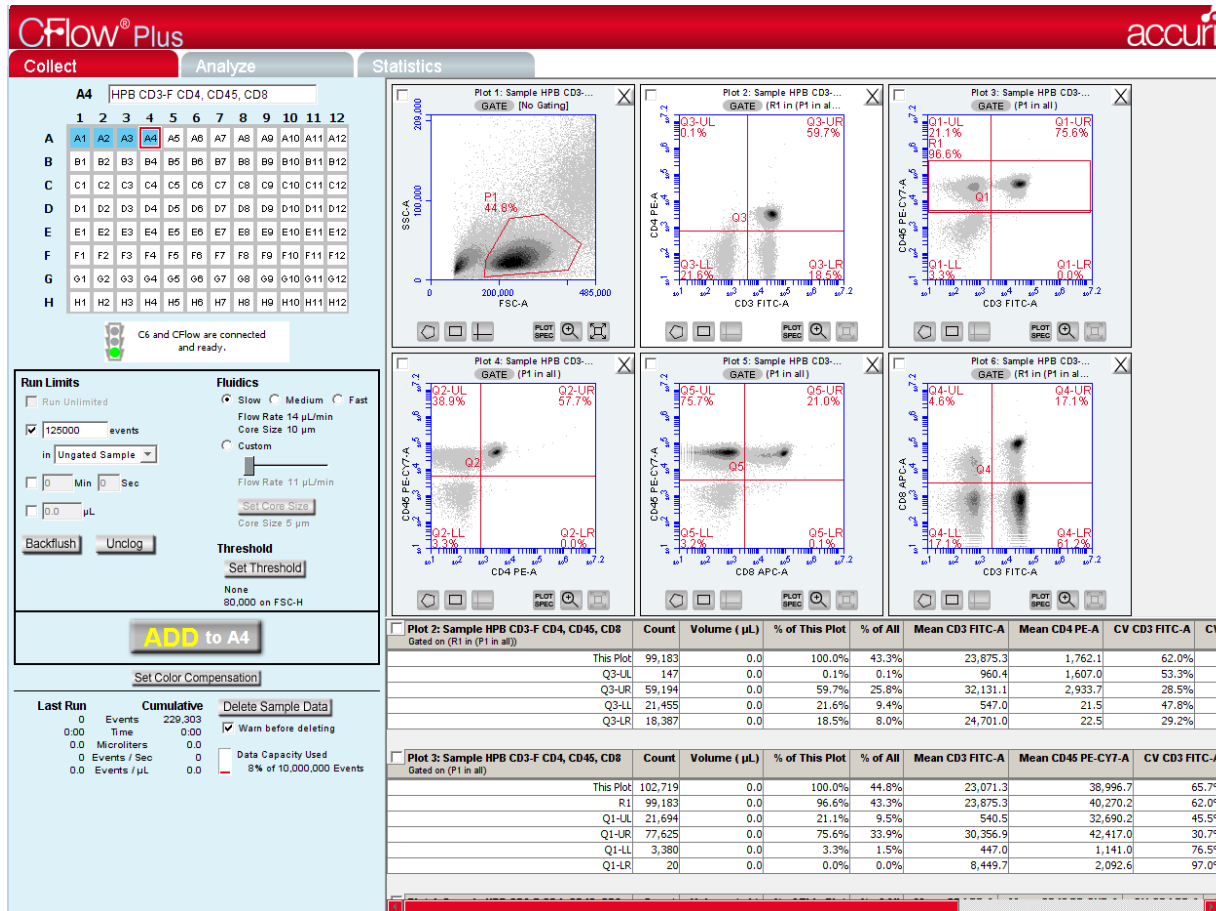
CFlow® Plus

accuri

Collect | Analyze | Statistics

A4 HPB CD3-F CD4, CD45, CD8

| | 1 | 2 | 3 | 4 | 5 | 6 | 7 | 8 | 9 | 10 | 11 | 12 |
|---|---|---|---|---|---|---|---|---|---|---|---|---|
| A | A1 | A2 | A3 | A4 | A5 | A6 | A7 | A8 | A9 | A10 | A11 | A12 |
| B | B1 | B2 | B3 | B4 | B5 | B6 | B7 | B8 | B9 | B10 | B11 | B12 |
| C | C1 | C2 | C3 | C4 | C5 | C6 | C7 | C8 | C9 | C10 | C11 | C12 |
| D | D1 | D2 | D3 | D4 | D5 | D6 | D7 | D8 | D9 | D10 | D11 | D12 |
| E | E1 | E2 | E3 | E4 | E5 | E6 | E7 | E8 | E9 | E10 | E11 | E12 |
| F | F1 | F2 | F3 | F4 | F5 | F6 | F7 | F8 | F9 | F10 | F11 | F12 |
| G | G1 | G2 | G3 | G4 | G5 | G6 | G7 | G8 | G9 | G10 | G11 | G12 |
| H | H1 | H2 | H3 | H4 | H5 | H6 | H7 | H8 | H9 | H10 | H11 | H12 |

C6 and CFlow are connected and ready.

Run Limits
Run Unlimited
125000 events
in Ungated Sample
0 Min 0 Sec
0.0 µL
Backflush Unclog

Fluidics
Slow Medium Fast
Flow Rate 14 µL/min
Core Size 10 µm
Custom
Flow Rate 11 µL/min
Set Core Size
Core Size 5 µm

Threshold
Set Threshold
None
80,000 on FSC-H

ADD to A4

Set Color Compensation

Last Run Cumulative
0 Events 229,303
0:00 Time 0:00
0.0 Microliters 0.0
0 Events / Sec 0.0
0.0 Events / µL 0.0

Delete Sample Data
Warn before deleting
Data Capacity Used
8% of 10,000,000 Events

Plot 1: Sample HPB CD3-... GATE [No Gating]
209,000 100,000 SSC-A 0 200,000 485,000 FSC-A
P1 44.8%
PLOT SPEC

Plot 2: Sample HPB CD3-... GATE (R1 in (P1 in al...
Q3-UL 0.1% Q3-UR 59.7% Q3 Q3-LL 21.6% Q3-LR 18.5%
CD4 PE-A CD3 FITC-A

Plot 3: Sample HPB CD3-... GATE (P1 in all)
Q1-UL 21.1% Q1-UR 75.6% R1 96.6% Q1 Q1-LL 3.3% Q1-LR 0.0%
CD45 PE-CY7-A CD3 FITC-A

Plot 4: Sample HPB CD3-... GATE (P1 in all)
Q2-UL 38.9% Q2-UR 57.7% Q2 Q2-LL 3.3% Q2-LR 0.0%
CD45 PE-CY7-A CD4 PE-A

Plot 5: Sample HPB CD3-... GATE (P1 in all)
Q5-UL 75.7% Q5-UR 21.0% Q5 Q5-LL 3.2% Q5-LR 0.1%
CD45 PE-CY7-A CD8 APC-A

Plot 6: Sample HPB CD3-... GATE (R1 in (P1 in all)
Q4-UL 4.6% Q4-UR 17.1% Q4 Q4-LL 17.1% Q4-LR 61.2%
CD8 APC-A CD3 FITC-A

| Plot 2: Sample HPB CD3-F CD4, CD45, CD8 Gated on (R1 in (P1 in all)) | Count | Volume (µL) | % of This Plot | % of All | Mean CD3 FITC-A | Mean CD4 PE-A | CV CD3 FITC-A | CV |
|---|---|---|---|---|---|---|---|---|
| This Plot | 99,183 | 0.0 | 100.0% | 43.3% | 23,875.3 | 1,762.1 | 62.0% | |
| Q3-UL | 147 | 0.0 | 0.1% | 0.1% | 960.4 | 1,607.0 | 53.3% | |
| Q3-UR | 59,194 | 0.0 | 59.7% | 25.8% | 32,131.1 | 2,933.7 | 28.5% | |
| Q3-LL | 21,455 | 0.0 | 21.6% | 9.4% | 547.0 | 21.5 | 47.8% | |
| Q3-LR | 18,387 | 0.0 | 18.5% | 8.0% | 24,701.0 | 22.5 | 29.2% | |

| Plot 3: Sample HPB CD3-F CD4, CD45, CD8 Gated on (P1 in all) | Count | Volume (µL) | % of This Plot | % of All | Mean CD3 FITC-A | Mean CD45 PE-CY7-A | CV CD3 FITC-A |
|---|---|---|---|---|---|---|---|
| This Plot | 102,719 | 0.0 | 100.0% | 44.8% | 23,071.3 | 38,996.7 | 65.7% |
| R1 | 99,183 | 0.0 | 96.6% | 43.3% | 23,875.3 | 40,270.2 | 62.0% |
| Q1-UL | 21,694 | 0.0 | 21.1% | 9.5% | 540.5 | 32,690.2 | 45.5% |
| Q1-UR | 77,625 | 0.0 | 75.6% | 33.9% | 30,356.9 | 42,417.0 | 30.7% |
| Q1-LL | 3,380 | 0.0 | 3.3% | 1.5% | 447.0 | 1,141.0 | 76.5% |
| Q1-LR | 20 | 0.0 | 0.0% | 0.0% | 8,449.7 | 2,092.6 | 97.0% |